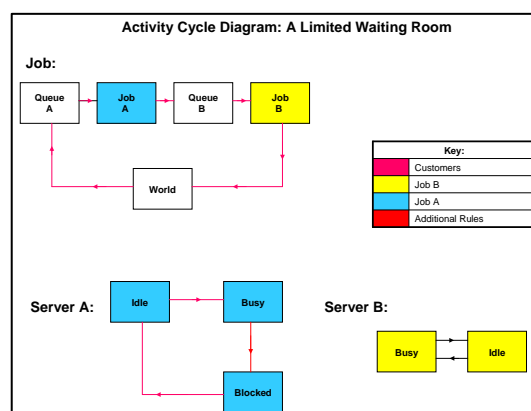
Activity Cycle Diagram: A Limited Waiting Room

Job:

Queue A

Job A

Queue B

Job B

World

| Key: |  |
|---|---|
|  | Customers |
|  | Job B |
|  | Job A |
|  | Additional Rules |

Server A:

Idle

Busy

Blocked

Server B:

Busy

Idle